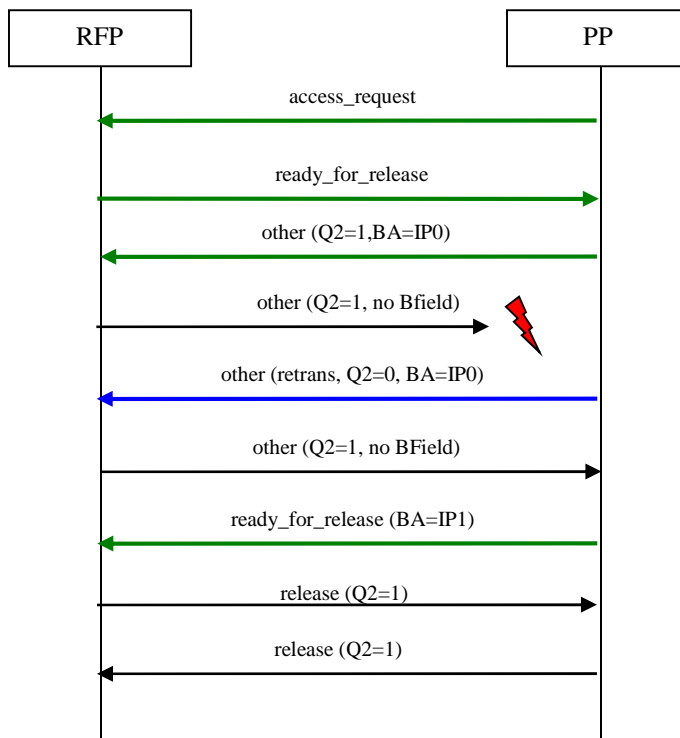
RFP

PP

access_request

ready_for_release

other (Q2=1,BA=IP0)

other (Q2=1, no Bfield)

other (retrans, Q2=0, BA=IP0)

other (Q2=1, no BField)

ready_for_release (BA=IP1)

release (Q2=1)

release (Q2=1)